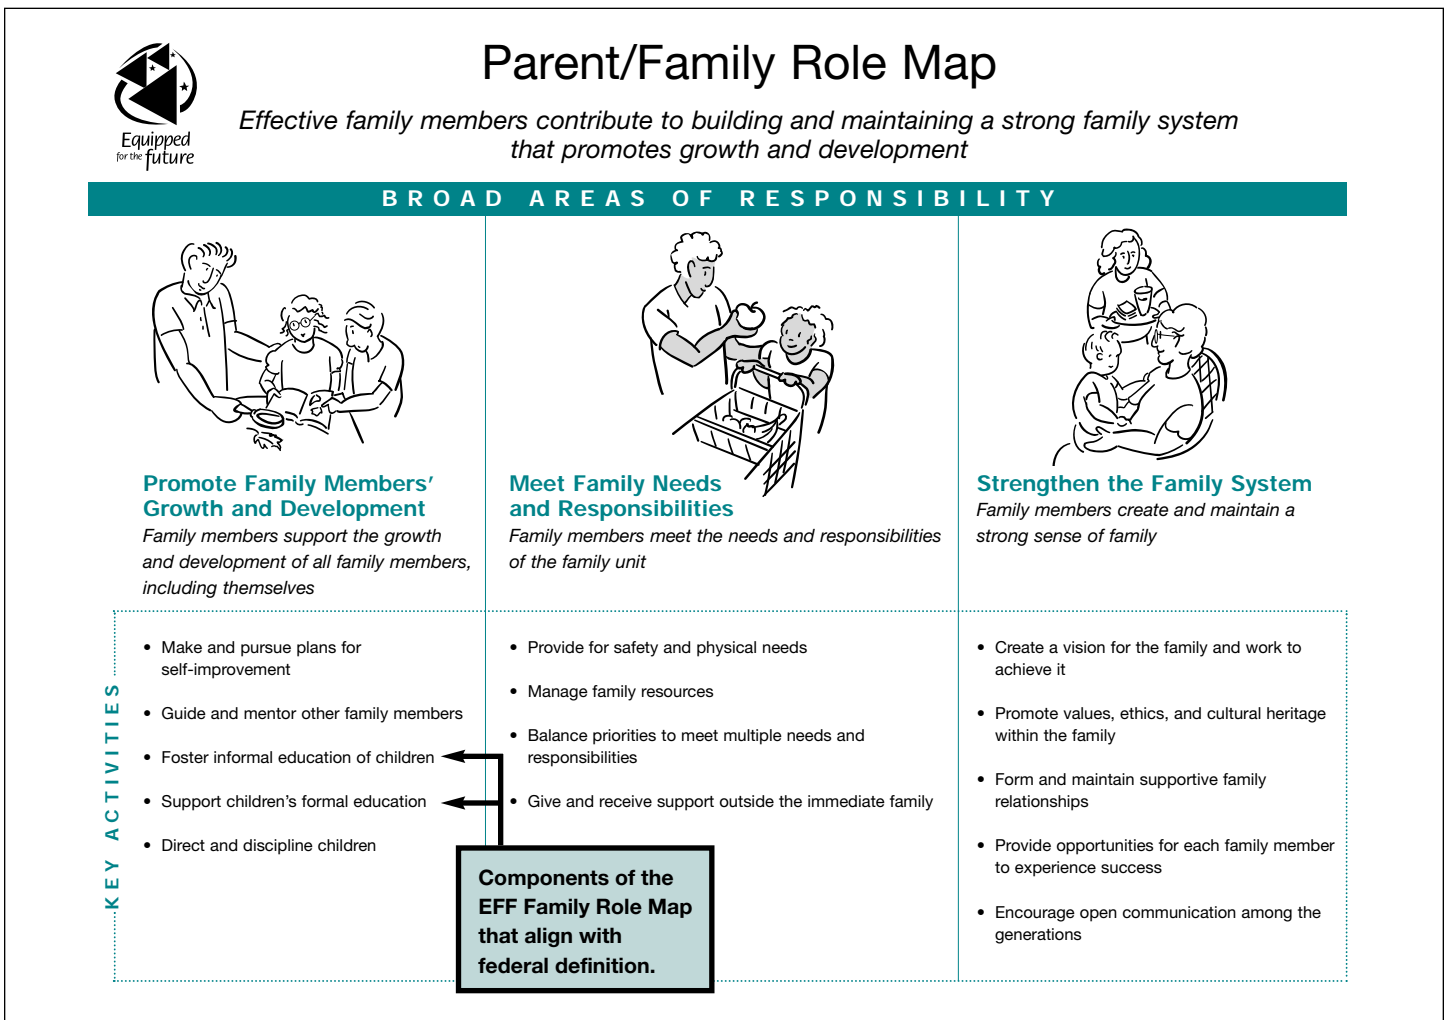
Equipped for the future

Parent/Family Role Map

Effective family members contribute to building and maintaining a strong family system that promotes growth and development

BROAD AREAS OF RESPONSIBILITY

Promote Family Members' Growth and Development
Family members support the growth and development of all family members, including themselves

Meet Family Needs and Responsibilities
Family members meet the needs and responsibilities of the family unit

Strengthen the Family System
Family members create and maintain a strong sense of family

KEY ACTIVITIES

• Make and pursue plans for self-improvement
• Guide and mentor other family members
• Foster informal education of children
• Support children's formal education
• Direct and discipline children

• Provide for safety and physical needs
• Manage family resources
• Balance priorities to meet multiple needs and responsibilities
• Give and receive support outside the immediate family

• Create a vision for the family and work to achieve it
• Promote values, ethics, and cultural heritage within the family
• Form and maintain supportive family relationships
• Provide opportunities for each family member to experience success
• Encourage open communication among the generations

Components of the EFF Family Role Map that align with federal definition.